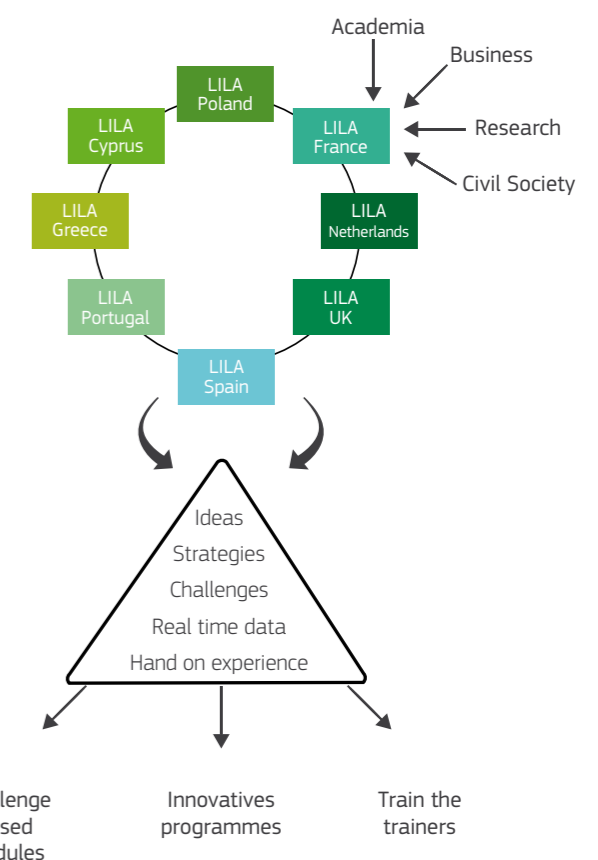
Academia

Business

Research

Civil Society

LILA Poland

LILA France

LILA Cyprus

LILA Greece

LILA Netherlands

LILA Portugal

LILA UK

LILA Spain

Ideas
Strategies
Challenges
Real time data
Hand on experience

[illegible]lenge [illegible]sed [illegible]dules

Innovatives programmes

Train the trainers